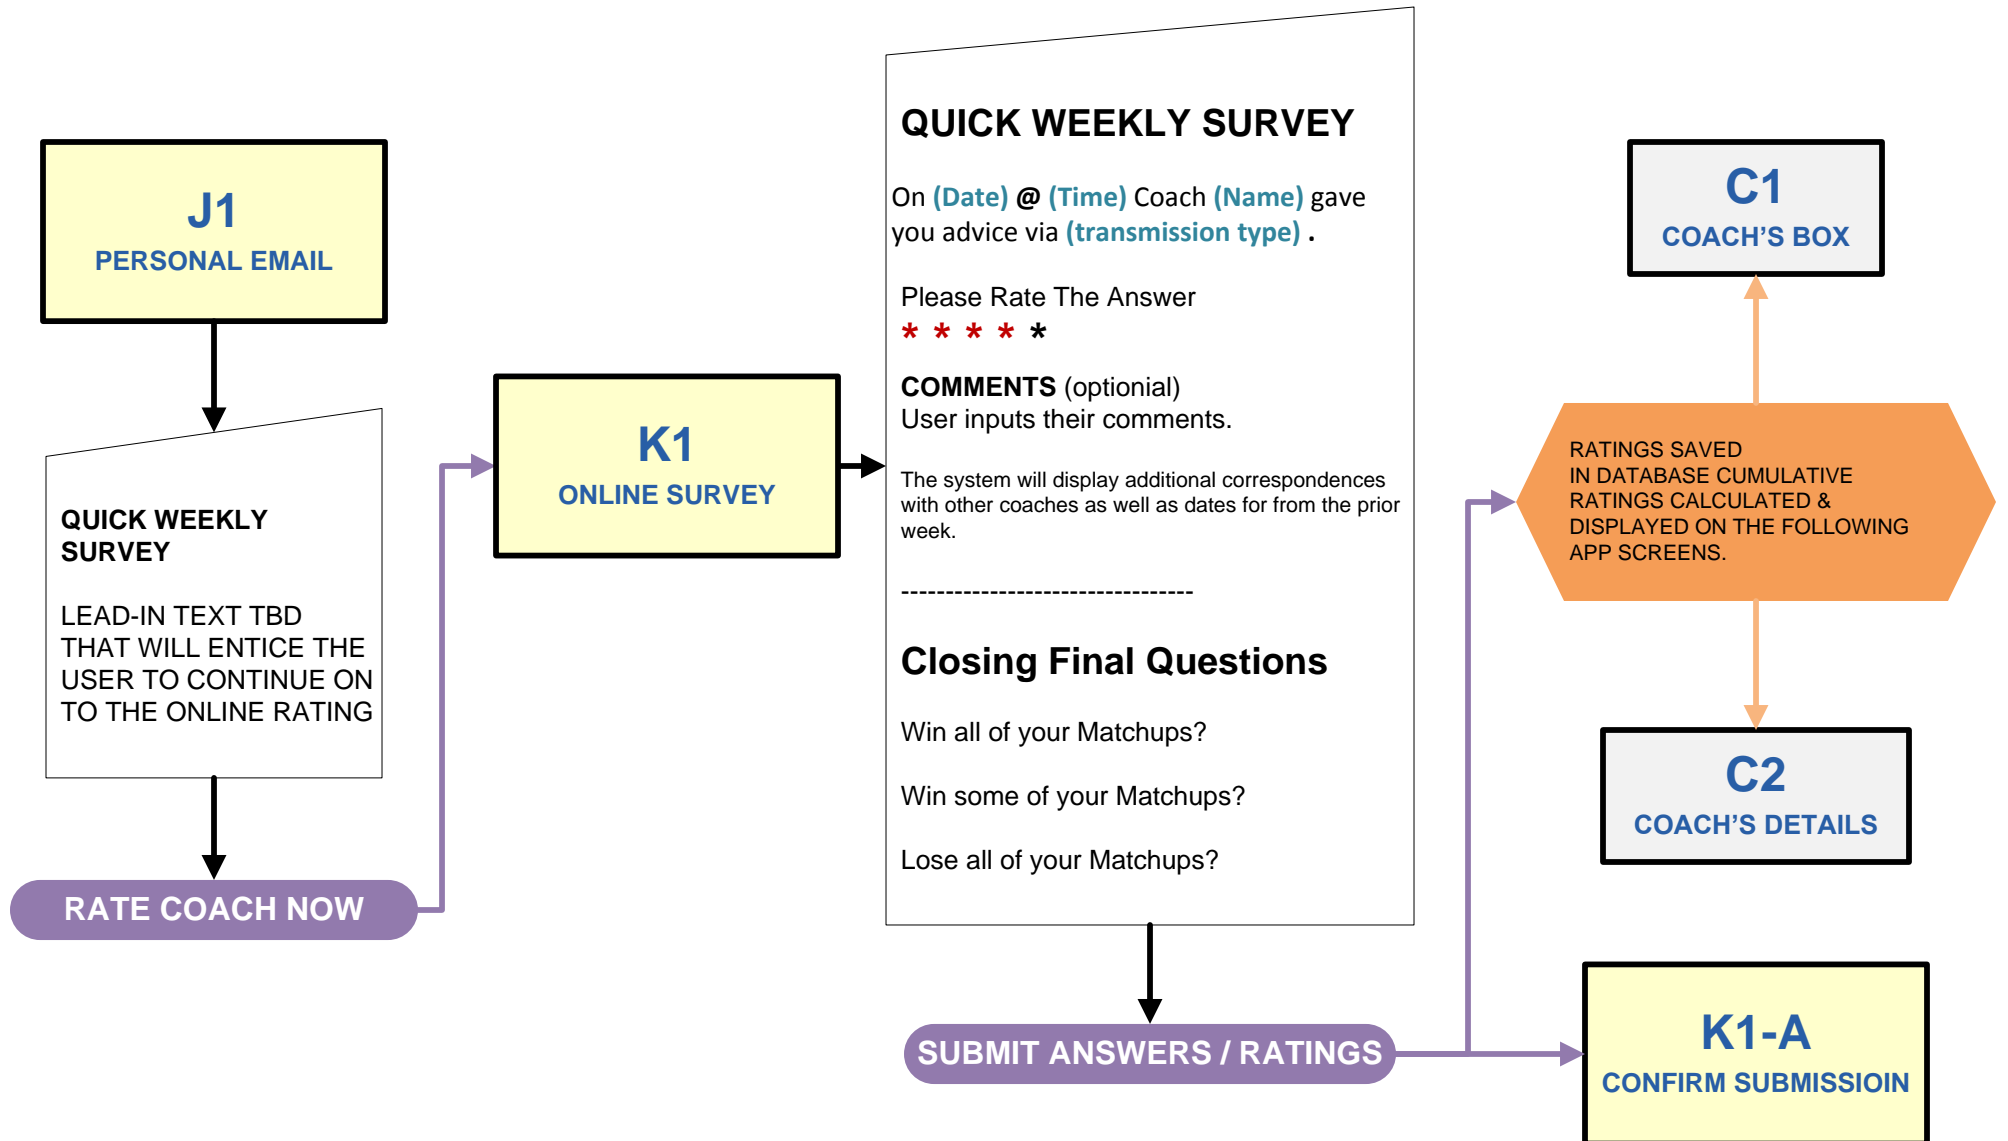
J1
PERSONAL EMAIL

QUICK WEEKLY SURVEY

LEAD-IN TEXT TBD THAT WILL ENTICE THE USER TO CONTINUE ON TO THE ONLINE RATING

RATE COACH NOW

K1
ONLINE SURVEY

QUICK WEEKLY SURVEY

On (Date) @ (Time) Coach (Name) gave you advice via (transmission type) .

Please Rate The Answer
* * * * *

COMMENTS (optional)
User inputs their comments.

The system will display additional correspondences with other coaches as well as dates for from the prior week.

---------------------------------

Closing Final Questions

Win all of your Matchups?

Win some of your Matchups?

Lose all of your Matchups?

SUBMIT ANSWERS / RATINGS

C1
COACH'S BOX

RATINGS SAVED IN DATABASE CUMULATIVE RATINGS CALCULATED & DISPLAYED ON THE FOLLOWING APP SCREENS.

C2
COACH'S DETAILS

K1-A
CONFIRM SUBMISSIOIN